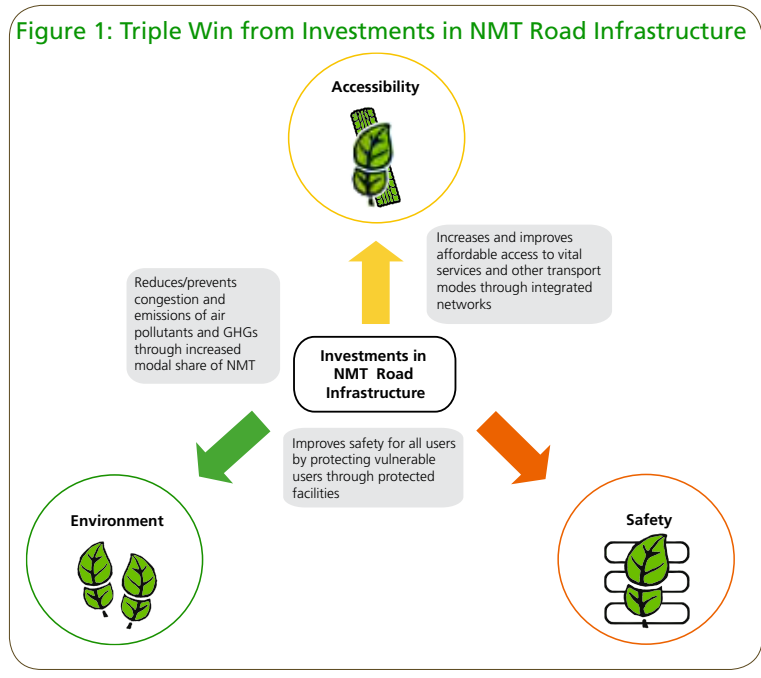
Figure 1: Triple Win from Investments in NMT Road Infrastructure

Accessibility

Increases and improves affordable access to vital services and other transport modes through integrated networks

Reduces/prevents congestion and emissions of air pollutants and GHGs through increased modal share of NMT

Investments in NMT Road Infrastructure

Improves safety for all users by protecting vulnerable users through protected facilities

Environment

Safety